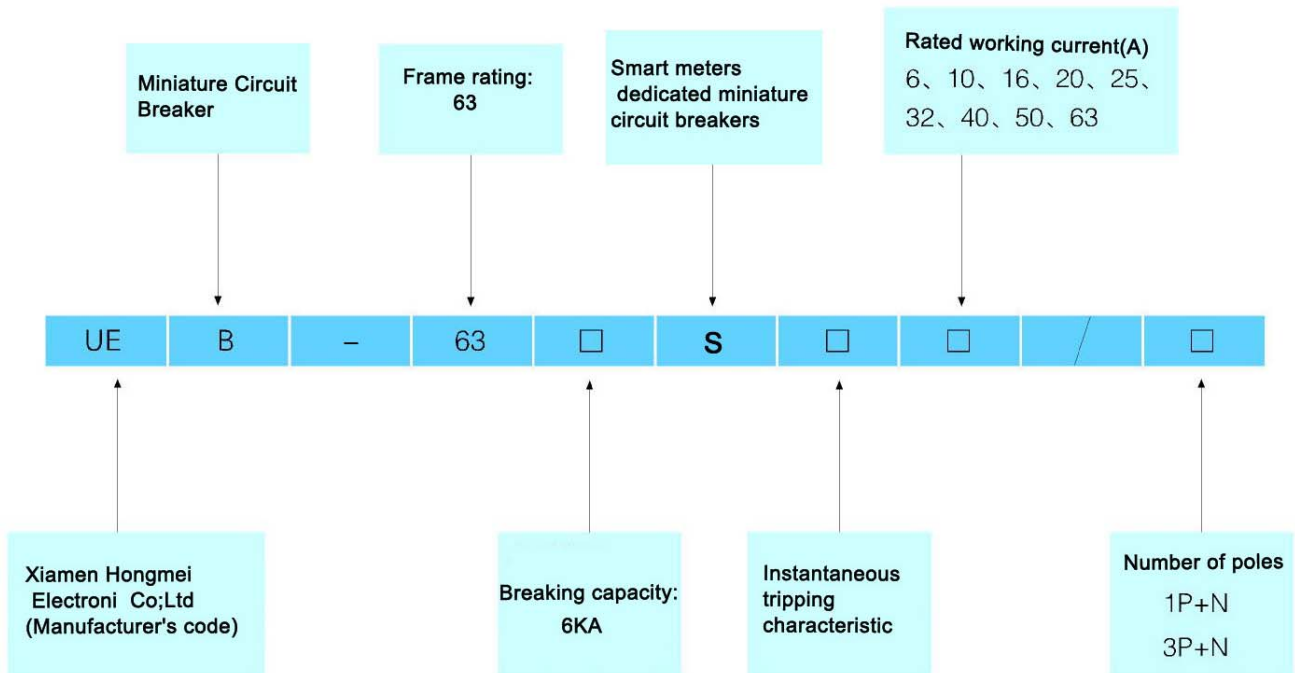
Miniature Circuit Breaker

Frame rating: 63

Smart meters dedicated miniature circuit breakers

Rated working current(A)
6、10、16、20、25、32、40、50、63

| UE | B | – | 63 | □ | S | □ | □ | / | □ |
|---|---|---|---|---|---|---|---|---|---|

Xiamen Hongmei Electroni Co;Ltd (Manufacturer's code)

Breaking capacity: 6KA

Instantaneous tripping characteristic

Number of poles
1P+N
3P+N